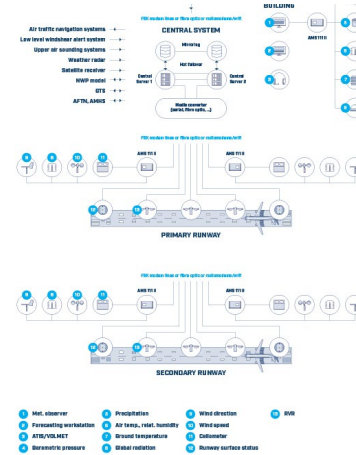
BUILDING

Air traffic navigation systems
Low level windshear alert system
Upper air sounding systems
Weather radar
Satellite receiver
NWP model
GTS
AFTN, AMHS

FMI modem lines or fibre optics/ radiomodems/wifi

CENTRAL SYSTEM

Mirroring
Hot failover
Central Server 1
Central Server 2
Media converter (serial, fibre optic, ...)

AWS 111 II

FMI modem lines or fibre optics/ radiomodems/wifi

AWS 111 II
AWS 111 II

PRIMARY RUNWAY

FMI modem lines or fibre optics/ radiomodems/wifi

AWS 111 II

SECONDARY RUNWAY

1 Met. observer
2 Forecasting workstation
3 ATIS/VOLMET
4 Barometric pressure
5 Precipitation
6 Air temp., relat. humidity
7 Ground temperature
8 Global radiation
9 Wind direction
10 Wind speed
11 Ceilometer
12 Runway surface status
13 RVR